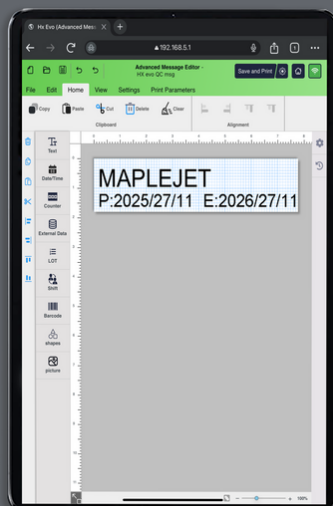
Hx Evo (Advanced Messa

192.168.5.1

Advanced Message Editor - Hx evo QC msg

Save and Print

File Edit Home View Settings Print Parameters

Copy Paste Cut Delete Clear

Clipboard

Alignment

Text

Date/Time

Counter

External Data

LOT

Shift

Barcode

shapes

picture

MAPLEJET

P:2025/27/11 E:2026/27/11

100%